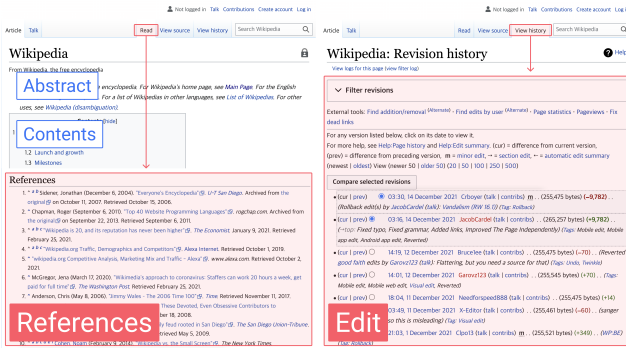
Not logged in Talk Contributions Create account Log in

Article Talk

Read View source View history

Search Wikipedia

Wikipedia

From Wikipedia, the free encyclopedia

Abstract

encyclopedia. For Wikipedia's home page, see Main Page. For the English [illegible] For a list of Wikipedias in other languages, see List of Wikipedias. For other uses, see Wikipedia (disambiguation).

Contents

1.2 Launch and growth
1.3 Milestones

References

1. ^ a b Sidener, Jonathan (December 6, 2004). "Everyone's Encyclopedia" ☑. U-T San Diego. Archived from the original ☑ on October 17, 2007. Retrieved October 15, 2006.
2. ^ Chapman, Roger (September 6, 2010). "Top 40 Website Programming Languages" ☑. rogchap.com. Archived from the original ☑ on September 22, 2013. Retrieved September 6, 2011.
3. ^ a b "Wikipedia is 20, and its reputation has never been higher" ☑. The Economist. January 9, 2021. Retrieved February 25, 2021.
4. ^ a b "Wikipedia.org Traffic, Demographics and Competitors" ☑. Alexa Internet. Retrieved October 1, 2019.
5. ^ "wikipedia.org Competitive Analysis, Marketing Mix and Traffic – Alexa" ☑. www.alexa.com. Retrieved February 25, 2021.
6. ^ McGregor, Jess (March 17, 2020). "Wikimedia's approach to coronavirus: Staffers can work 20 hours a week, get paid for full time" ☑. The Washington Post. Retrieved February 25, 2021.
7. ^ Anderson, Chris (May 8, 2006). "Jimmy Wales – The 2006 Time 100" ☑. Time. Retrieved November 11, 2017.
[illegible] Those Devoted, Even Obsessive Contributors to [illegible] 2008.
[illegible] ly read rooted in San Diego" ☑. The San Diego Union-Tribune. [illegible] ember 5, 2009.
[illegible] Cohen, Noam (February 9, 2014). "Wikipedia vs. the Small Screen" ☑. The New York Times.

References

Not logged in Talk Contributions Create account Log in

Article Talk

Read View source View history

Search Wikipedia

Wikipedia: Revision history

View logs for this page (view filter log)

Filter revisions

External tools: Find addition/removal (Alternate) · Find edits by user (Alternate) · Page statistics · Pageviews · Fix dead links

For any version listed below, click on its date to view it.
For more help, see Help:Page history and Help:Edit summary. (cur) = difference from current version, (prev) = difference from preceding version, m = minor edit, → = section edit, ← = automatic edit summary
(newest | oldest) View (newer 50 | older 50) (20 | 50 | 100 | 250 | 500)

Compare selected revisions

(cur | prev) 03:30, 14 December 2021 Crboyer (talk | contribs) m . . (255,475 bytes) (−9,782) . . (Rollback edit(s) by JacobCardel (talk): Vandalism (RW 16.0)) (Tag: Rollback)
(cur | prev) 03:16, 14 December 2021 JacobCardel (talk | contribs) . . (265,257 bytes) (+9,782) . . (→Top: Fixed typo, Fixed grammar, Added links, Improved The Page Independently) (Tags: Mobile edit, Mobile app edit, Android app edit, Reverted)
(cur | prev) 14:19, 12 December 2021 Brucellee (talk | contribs) . . (255,475 bytes) (−70) . . (Reverted good faith edits by Garovz123 (talk): Briefing, but you need a source for that) (Tags: Undo, Twinkle)
(cur | prev) 14:01, 12 December 2021 Garovz123 (talk | contribs) . . (255,545 bytes) (+70) . . (Tags: Mobile edit, Mobile web edit, Visual edit, Reverted)
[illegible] 18:04, 11 December 2021 Needforspeed888 (talk | contribs) . . (255,475 bytes) (+14)
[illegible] 2021 X-Editor (talk | contribs) m . . (255,461 bytes) (−60) . . (Tags: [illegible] ion so this is misleading) (Tag: Visual edit)
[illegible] 21:03, 1 December 2021 Cbo13 (talk | contribs) m . . (255,521 bytes) (+349) . . (WP:BE) (Tag: Rollback)

Edit